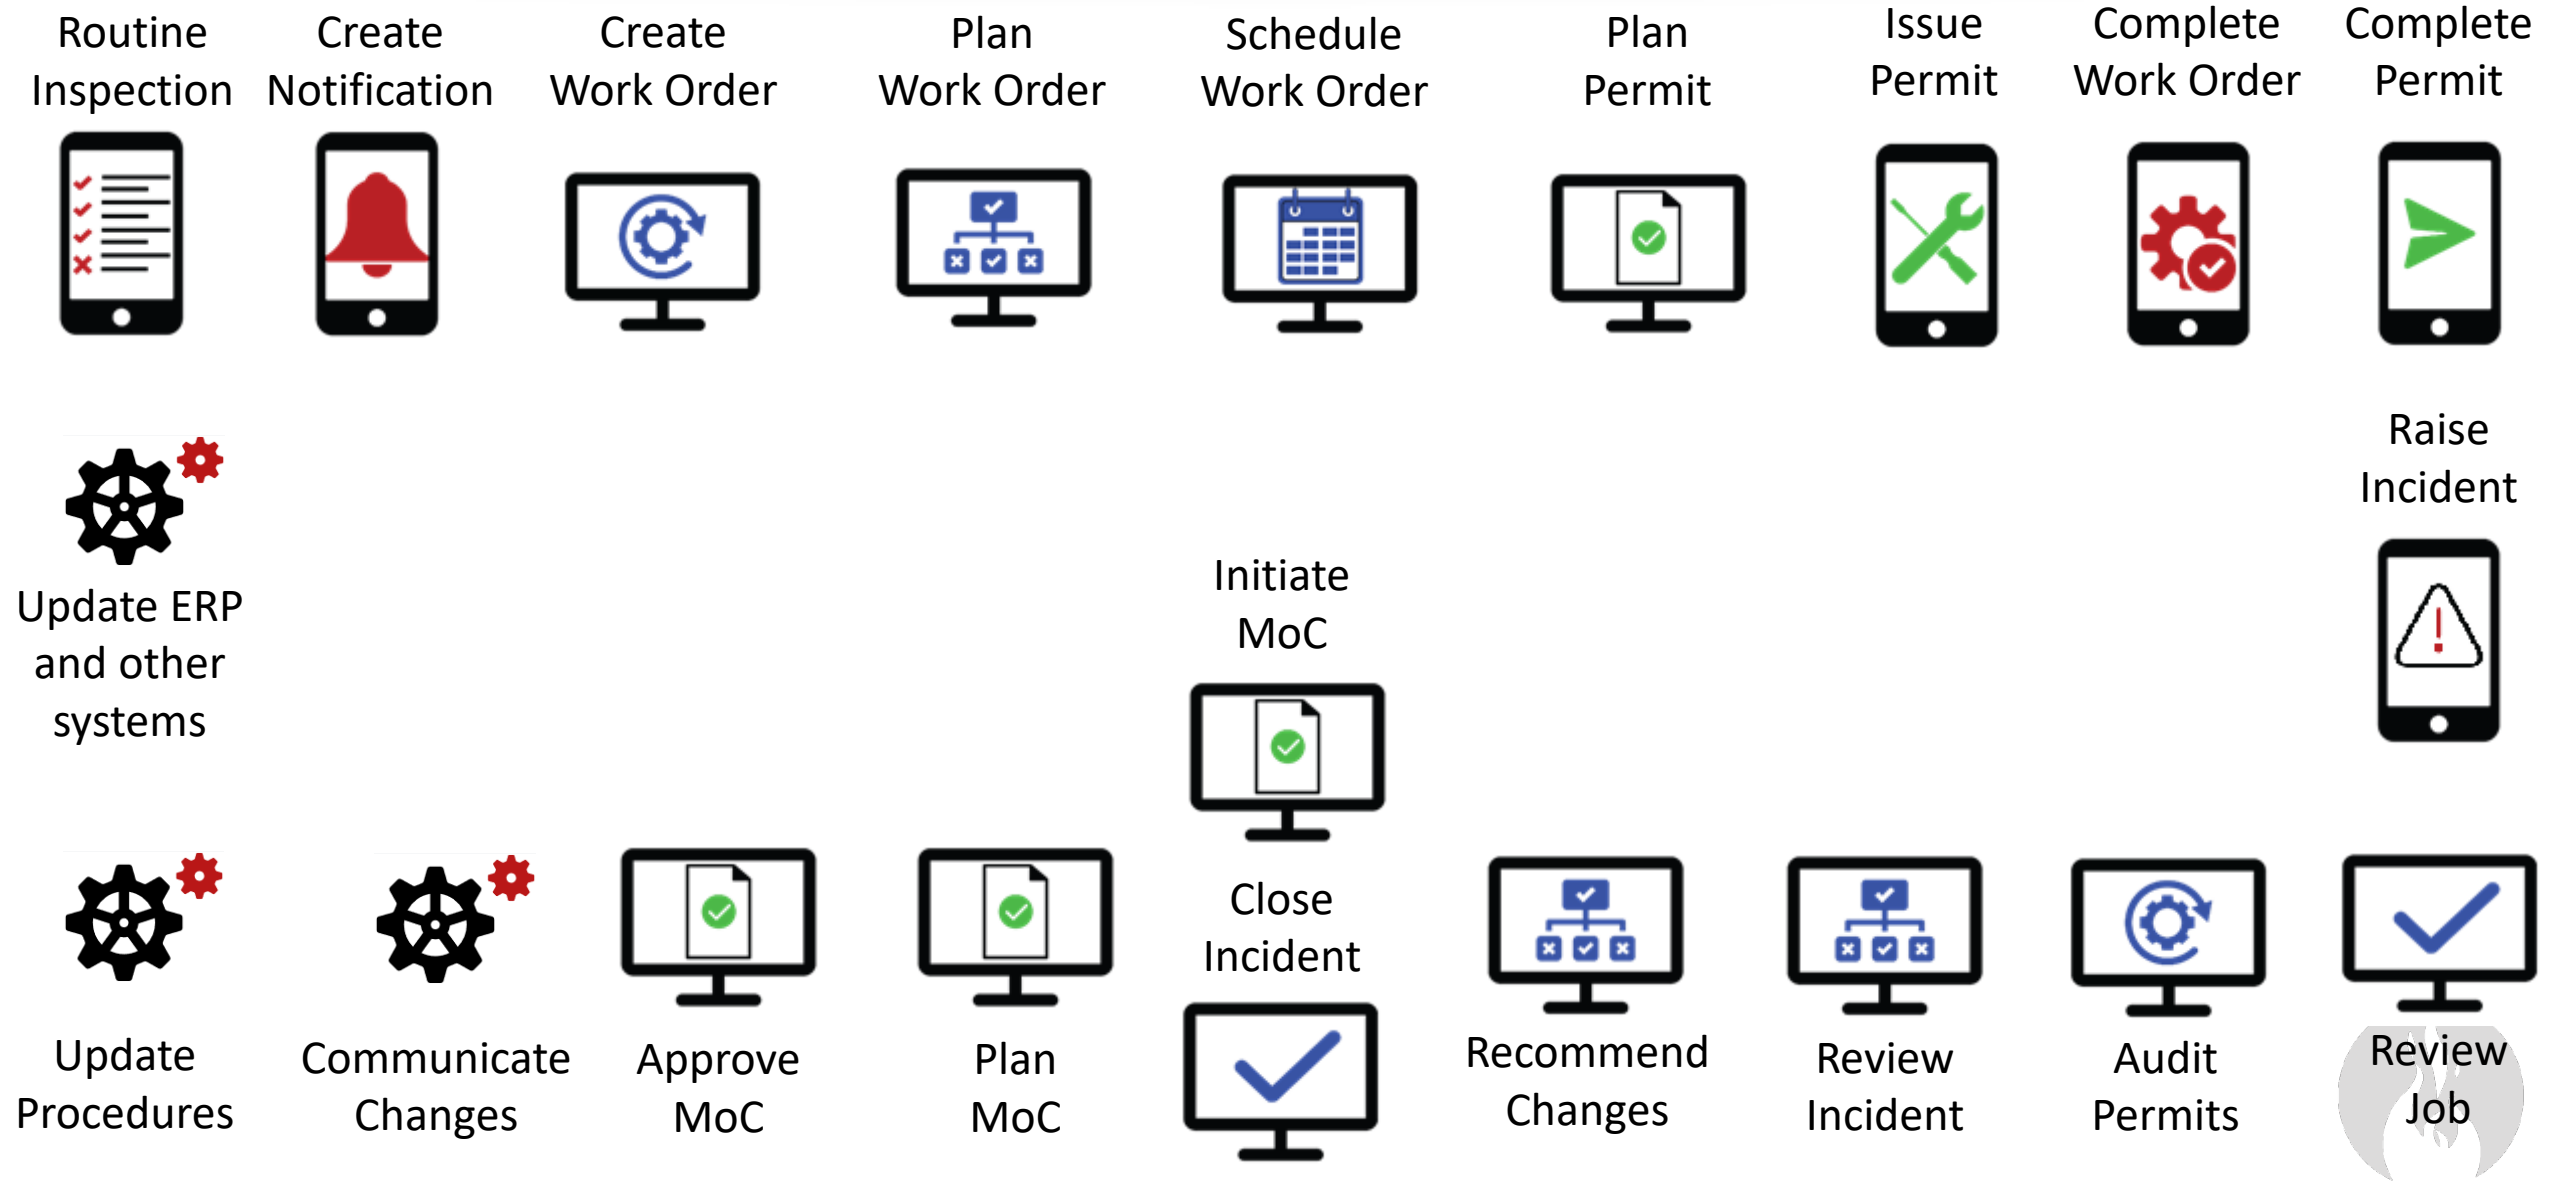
Routine Inspection

Create Notification

Create Work Order

Plan Work Order

Schedule Work Order

Plan Permit

Issue Permit

Complete Work Order

Complete Permit

Raise Incident

Update ERP and other systems

Initiate MoC

Close Incident

Update Procedures

Communicate Changes

Approve MoC

Plan MoC

Recommend Changes

Review Incident

Audit Permits

Review Job